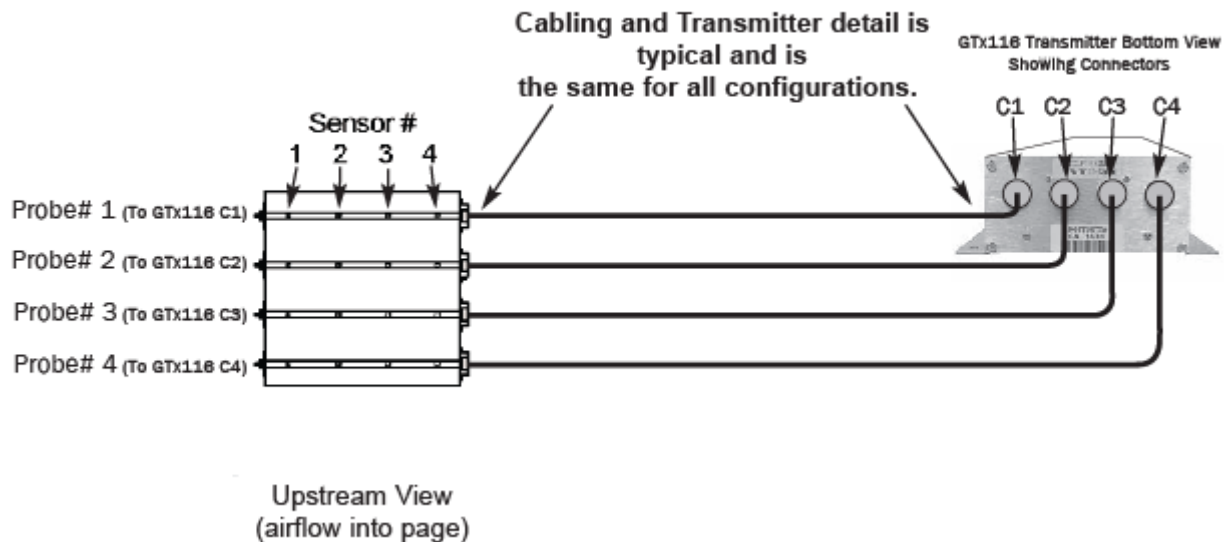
Cabling and Transmitter detail is typical and is the same for all configurations.

GTx116 Transmitter Bottom View Showing Connectors

C1 C2 C3 C4

Sensor #

1 2 3 4

Probe# 1 (To GTx116 C1)

Probe# 2 (To GTx116 C2)

Probe# 3 (To GTx116 C3)

Probe# 4 (To GTx116 C4)

Upstream View (airflow into page)